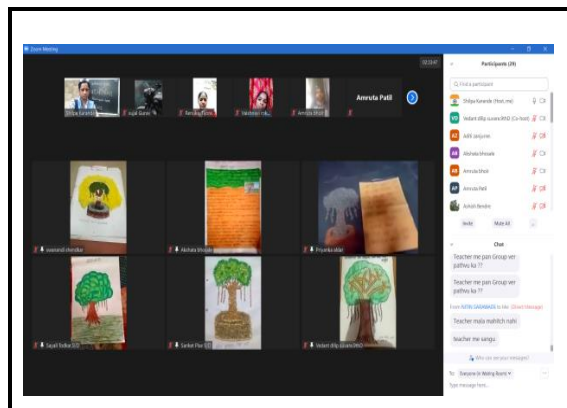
Zoom Meeting

Amruta Patil

Participants (29)

Shilpa Karande (Host, me)

Vedant dilip sisare (Co-host)

Aditi Jaiyum

Akshata bhosale

Amruta bhoir

Amruta Patil

Ashish Bendre

Invite

Mute All

Chat

Teacher me pan Group ver pathvu ka ??

Teacher me pan Group ver pathvu ka ??

From NITIN SAWARKAR to Me (Direct Message)

Teacher mala mahitch nahi

teacher me sangu

To: Everyone (in Waiting Room)

Type message here...